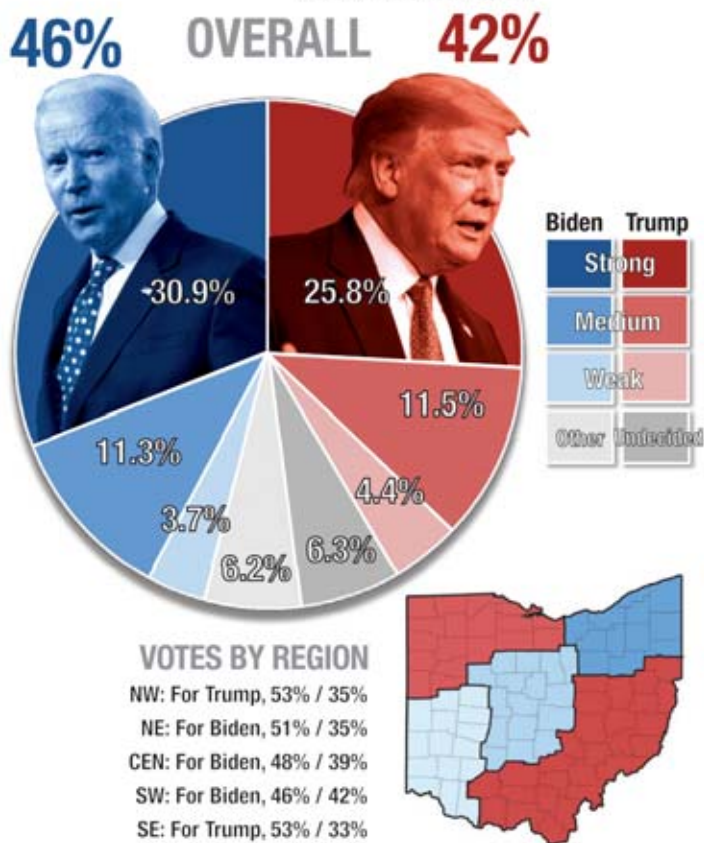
46% OVERALL 42%

30.9%
25.8%
11.5%
11.3%
4.4%
3.7%
6.2%
6.3%

| Biden | Trump |
|---|---|
| Strong | |
| Medium | |
| Weak | |
| Other | Undecided |

VOTES BY REGION
NW: For Trump, 53% / 35%
NE: For Biden, 51% / 35%
CEN: For Biden, 48% / 39%
SW: For Biden, 46% / 42%
SE: For Trump, 53% / 33%